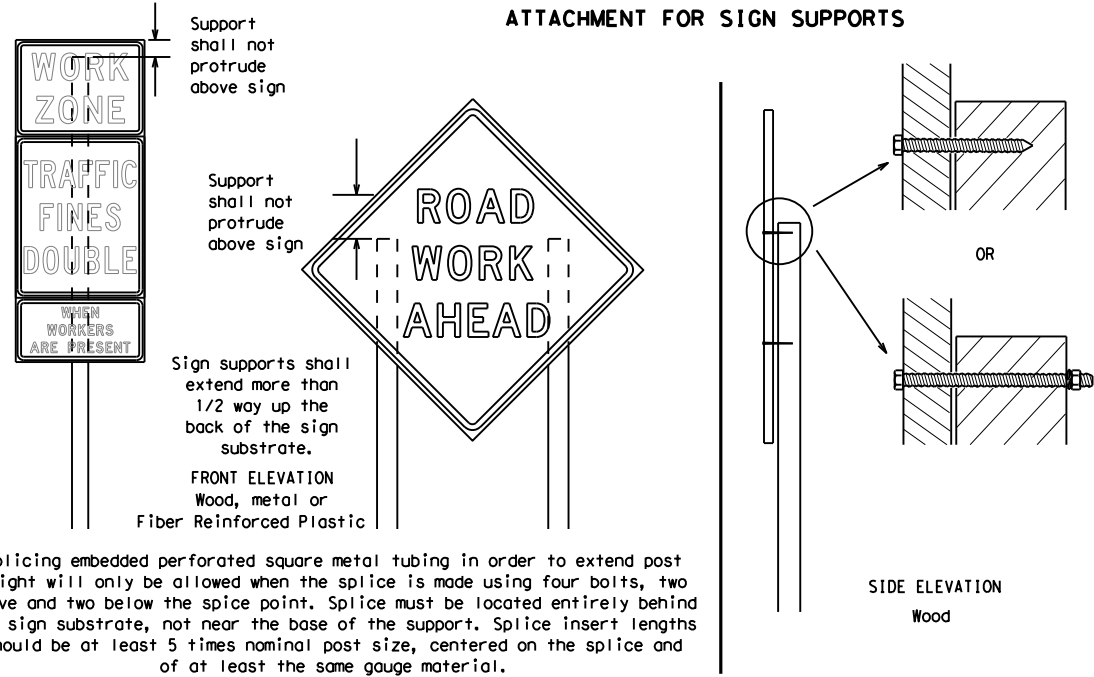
Support shall not protrude above sign

WORK ZONE

TRAFFIC FINES DOUBLE

WHEN WORKERS ARE PRESENT

ATTACHMENT FOR SIGN SUPPORTS

Support shall not protrude above sign

ROAD WORK AHEAD

Sign supports shall extend more than 1/2 way up the back of the sign substrate.

FRONT ELEVATION
Wood, metal or
Fiber Reinforced Plastic

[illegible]plicing embedded perforated square metal tubing in order to extend post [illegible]ight will only be allowed when the splice is made using four bolts, two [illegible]ve and two below the spice point. Splice must be located entirely behind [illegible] sign substrate, not near the base of the support. Splice insert lengths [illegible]ould be at least 5 times nominal post size, centered on the splice and of at least the same gauge material.

OR

SIDE ELEVATION
Wood